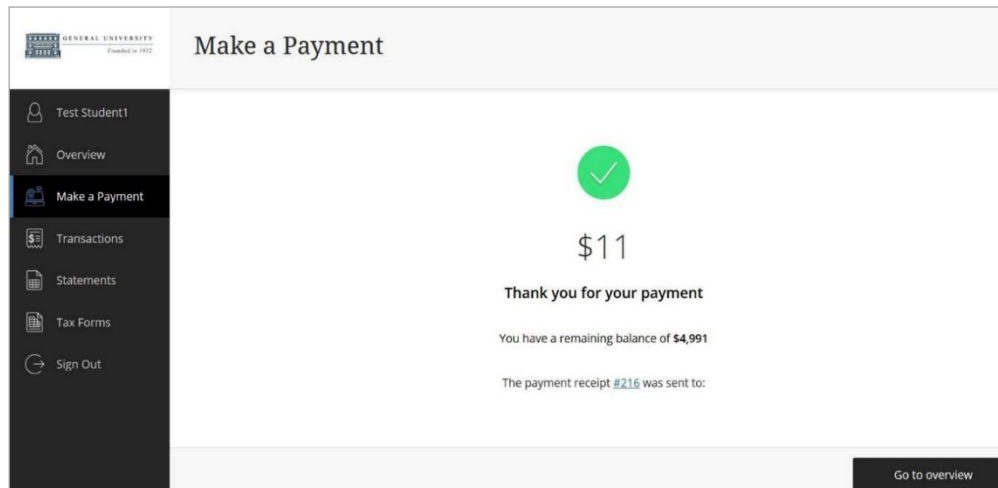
GENERAL UNIVERSITY
Founded in 1932

Make a Payment

Test Student1
Overview
Make a Payment
Transactions
Statements
Tax Forms
Sign Out

$11

Thank you for your payment

You have a remaining balance of **$4,991**

The payment receipt #216 was sent to:

Go to overview